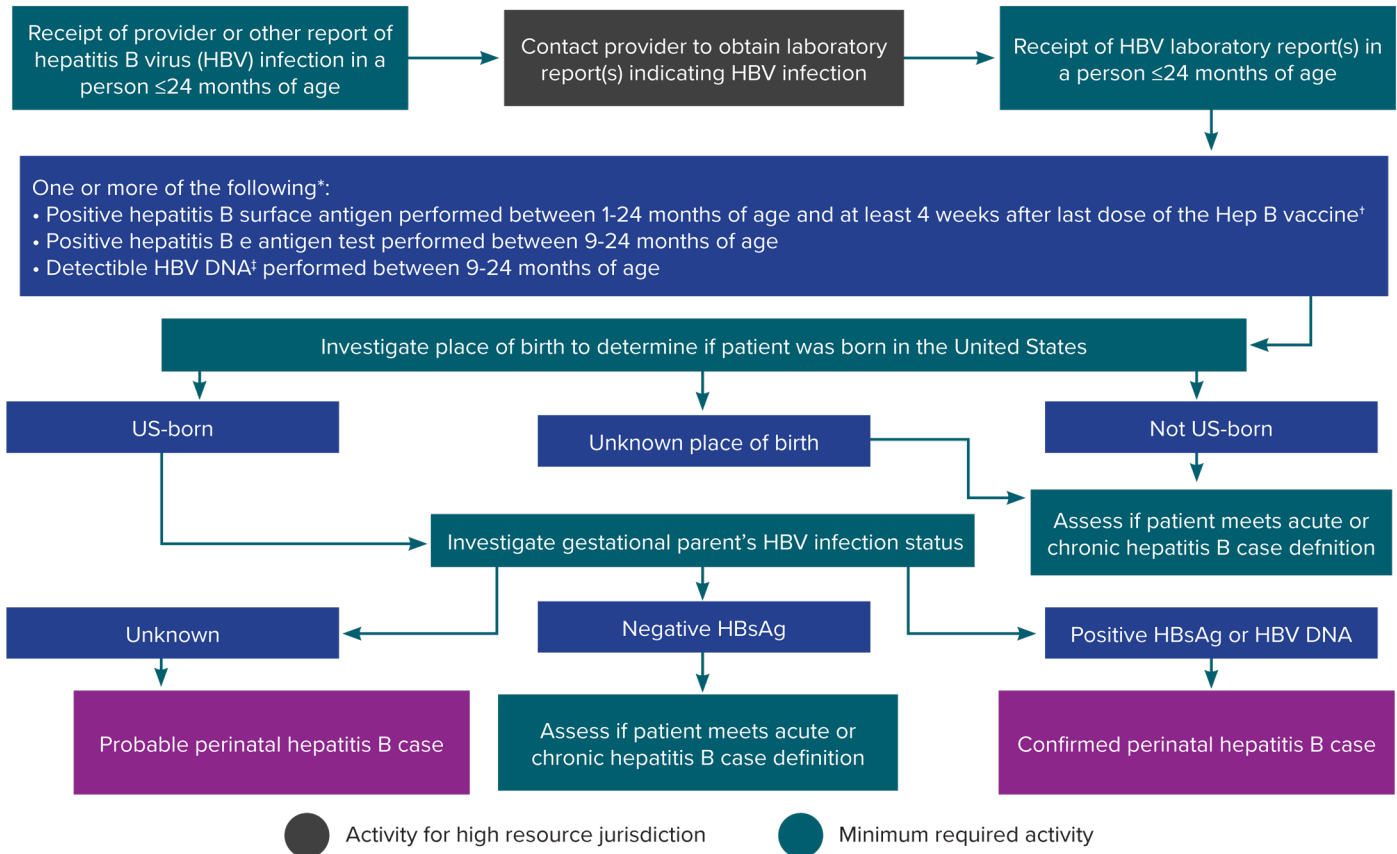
Receipt of provider or other report of hepatitis B virus (HBV) infection in a person ≤24 months of age

Contact provider to obtain laboratory report(s) indicating HBV infection

Receipt of HBV laboratory report(s) in a person ≤24 months of age

One or more of the following*:
• Positive hepatitis B surface antigen performed between 1-24 months of age and at least 4 weeks after last dose of the Hep B vaccine†
• Positive hepatitis B e antigen test performed between 9-24 months of age
• Detectible HBV DNA‡ performed between 9-24 months of age

Investigate place of birth to determine if patient was born in the United States

US-born

Unknown place of birth

Not US-born

Assess if patient meets acute or chronic hepatitis B case defnition

Investigate gestational parent's HBV infection status

Unknown

Negative HBsAg

Positive HBsAg or HBV DNA

Probable perinatal hepatitis B case

Assess if patient meets acute or chronic hepatitis B case definition

Confirmed perinatal hepatitis B case

Activity for high resource jurisdiction

Minimum required activity